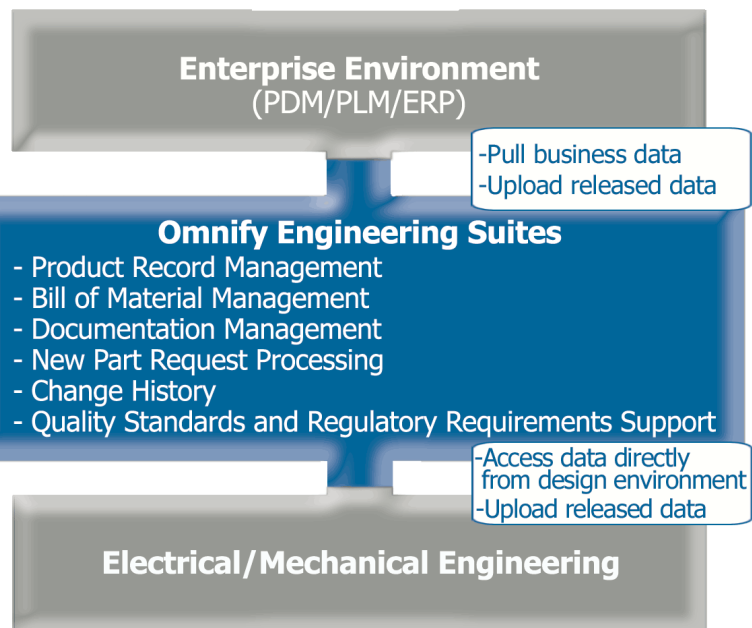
Enterprise Environment
(PDM/PLM/ERP)

-Pull business data
-Upload released data

Omnify Engineering Suites
- Product Record Management
- Bill of Material Management
- Documentation Management
- New Part Request Processing
- Change History
- Quality Standards and Regulatory Requirements Support

-Access data directly from design environment
-Upload released data

Electrical/Mechanical Engineering